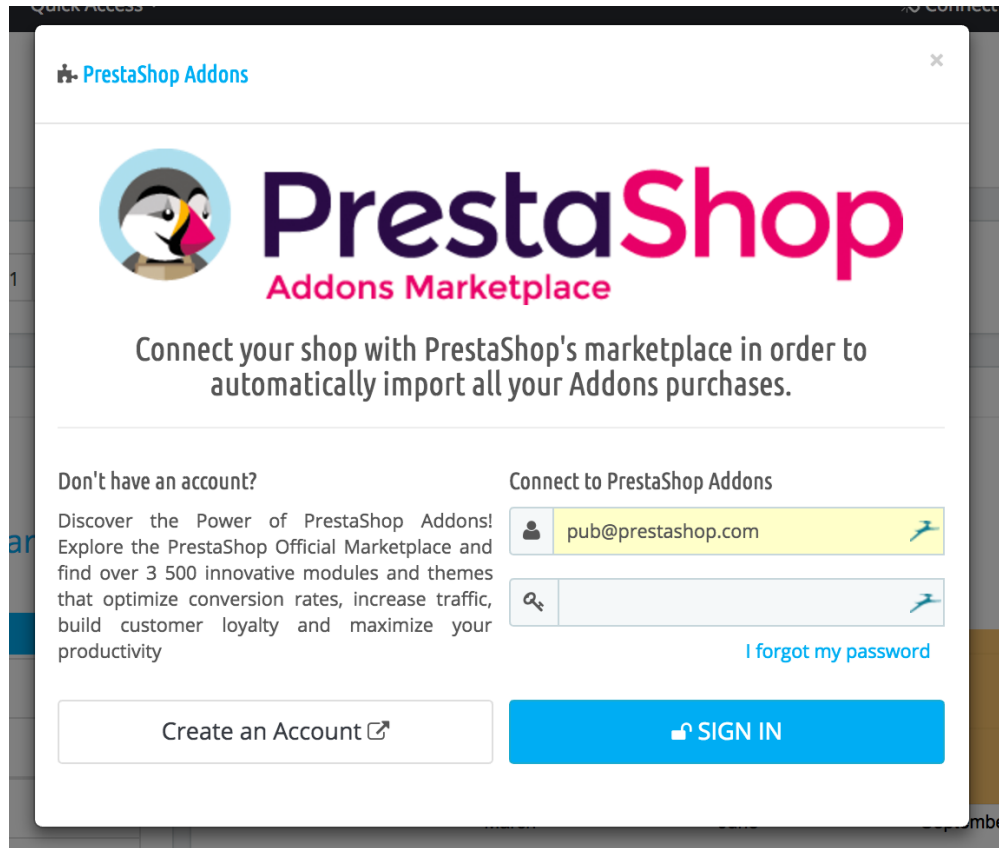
Quick Access

Connect

PrestaShop Addons

×

PrestaShop
Addons Marketplace

Connect your shop with PrestaShop's marketplace in order to automatically import all your Addons purchases.

Don't have an account?

Discover the Power of PrestaShop Addons! Explore the PrestaShop Official Marketplace and find over 3 500 innovative modules and themes that optimize conversion rates, increase traffic, build customer loyalty and maximize your productivity

Connect to PrestaShop Addons

pub@prestashop.com

I forgot my password

Create an Account

SIGN IN

March

June

September